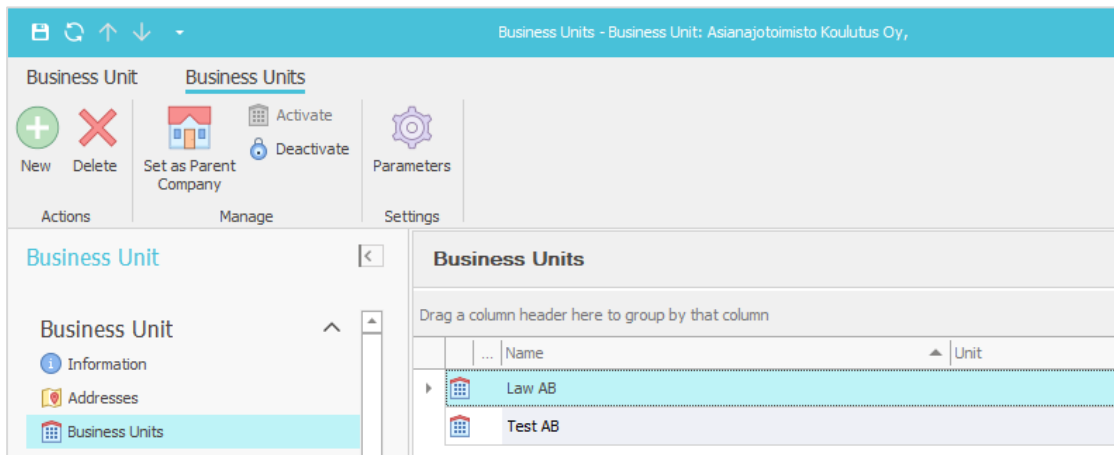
Business Units - Business Unit: Asianajotoimisto Koulutus Oy,

Business Unit Business Units

New Delete
Actions

Set as Parent Company
Activate
Deactivate
Manage

Parameters
Settings

Business Unit

Business Unit
Information
Addresses
Business Units

Business Units

Drag a column header here to group by that column

| ... | Name | Unit |
|---|---|---|
| | Law AB | |
| | Test AB | |